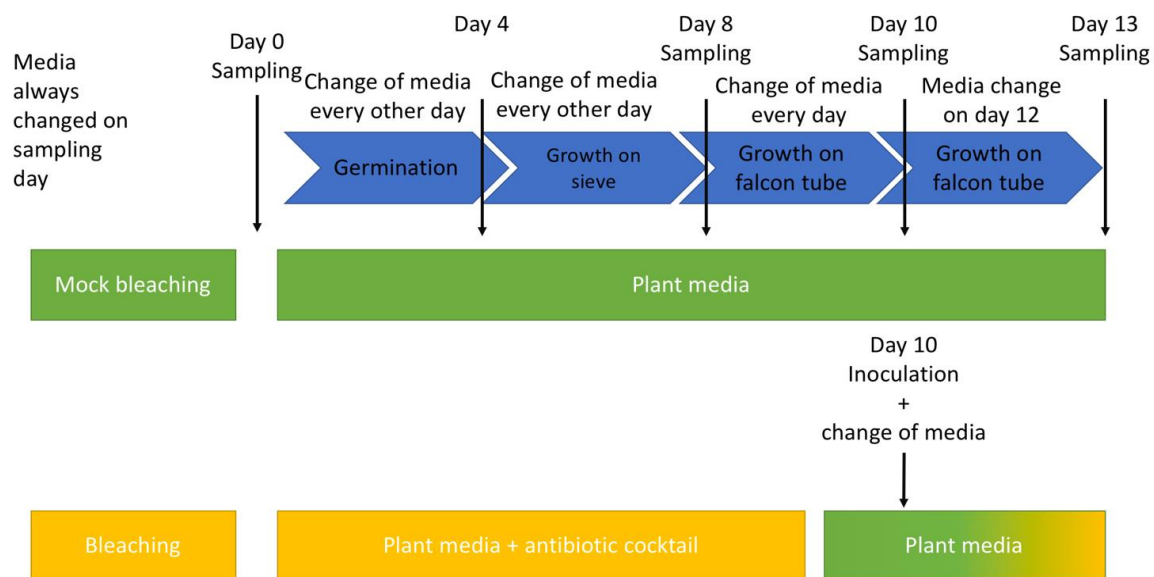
Media always changed on sampling day

Day 0
Sampling

Day 4

Day 8
Sampling

Day 10
Sampling

Day 13
Sampling

Change of media every other day

Change of media every other day

Change of media every day

Media change on day 12

Germination

Growth on sieve

Growth on falcon tube

Growth on falcon tube

Mock bleaching

Plant media

Day 10
Inoculation
+
change of media

Bleaching

Plant media + antibiotic cocktail

Plant media